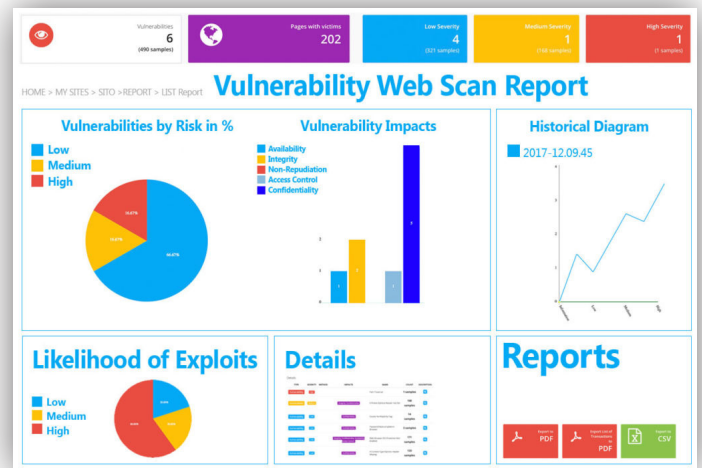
Vulnerabilities
6
(490 samples)

Pages with victims
202

Low Severity
4
(321 samples)

Medium Severity
1
(168 samples)

High Severity
1
(1 samples)

HOME > MY SITES > SITO > REPORT > LIST Report

Vulnerability Web Scan Report

Vulnerabilities by Risk in %

Low
Medium
High

16.67%
16.67%
66.67%

Vulnerability Impacts

Availability
Integrity
Non-Repudiation
Access Control
Confidentiality

Historical Diagram

2017-12.09.45

Likelihood of Exploits

Low
Medium
High

Details

Reports

Export to PDF
Export List of Transactions to PDF
Export to CSV